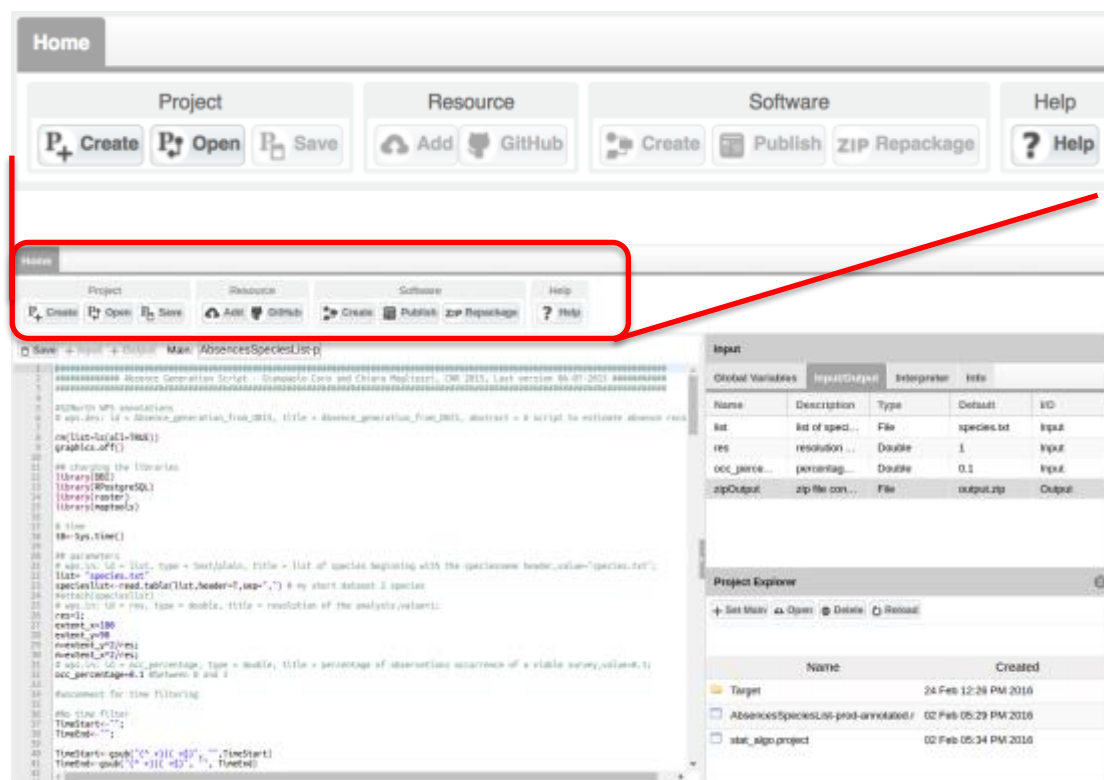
Home

Project
Create Open Save

Resource
Add GitHub

Software
Create Publish ZIP Repackage

Help
? Help

Home

Project
Create Open Save

Resource
Add GitHub

Software
Create Publish ZIP Repackage

Help
? Help

Save + Input + Output Main: AbsencesSpeciesList-p

########## Absence Generation Script - Gianpaolo Coro and Chiara Magliozzi, CNR 2015, Last version 06-07-2015 ##########

#52North WPS annotations
# wps.des: id = Absence_generation_from_OBIS, title = Absence_generation_from_OBIS, abstract = A script to estimate absence reco

rm(list=ls(all=TRUE))
graphics.off()

## charging the libraries
library(DBI)
library(RPostgreSQL)
library(raster)
library(maptools)

# time
t0<-Sys.time()

## parameters
# wps.in: id = list, type = text/plain, title = list of species beginning with the speciesname header,value="species.txt";
list= "species.txt"
specieslist<-read.table(list,header=T,sep=",") # my short dataset 2 species
#attach(specieslist)
# wps.in: id = res, type = double, title = resolution of the analysis,value=1;
res=1;
extent_x=180
extent_y=90
n=extent_y*2/res;
m=extent_x*2/res;
# wps.in: id = occ_percentage, type = double, title = percentage of observations occurrence of a viable survey,value=0.1;
occ_percentage=0.1 #between 0 and 1

#uncomment for time filtering

#No time filter
TimeStart<-"";
TimeEnd<-"";

TimeStart<-gsub("(^ +)|( +$)", "",TimeStart)
TimeEnd<-gsub("(^ +)|( +$)", "", TimeEnd)

Input

Global Variables | Input/Output | Interpreter | Info

| Name | Description | Type | Default | I/O |
|---|---|---|---|---|
| list | list of speci... | File | species.txt | Input |
| res | resolution ... | Double | 1 | Input |
| occ_perce... | percentag... | Double | 0.1 | Input |
| zipOutput | zip file con... | File | output.zip | Output |

Project Explorer

+ Set Main Open Delete Reload

| Name | Created |
|---|---|
| Target | 24 Feb 12:26 PM 2016 |
| AbsencesSpeciesList-prod-annotated.r | 02 Feb 05:29 PM 2016 |
| stat_algo.project | 02 Feb 05:34 PM 2016 |